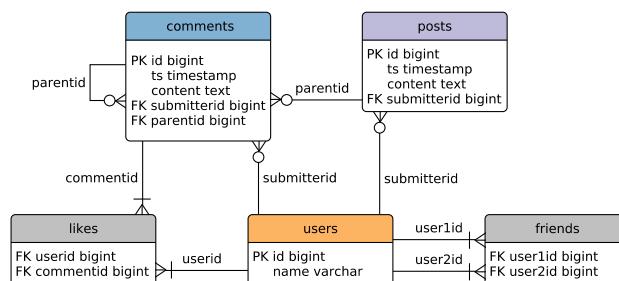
comments

PK id bigint
ts timestamp
content text
FK submitterid bigint
FK parentid bigint

parentid

posts

PK id bigint
ts timestamp
content text
FK submitterid bigint

parentid

commentid

submitterid

submitterid

likes

FK userid bigint
FK commentid bigint

userid

users

PK id bigint
name varchar

user1id

user2id

friends

FK user1id bigint
FK user2id bigint